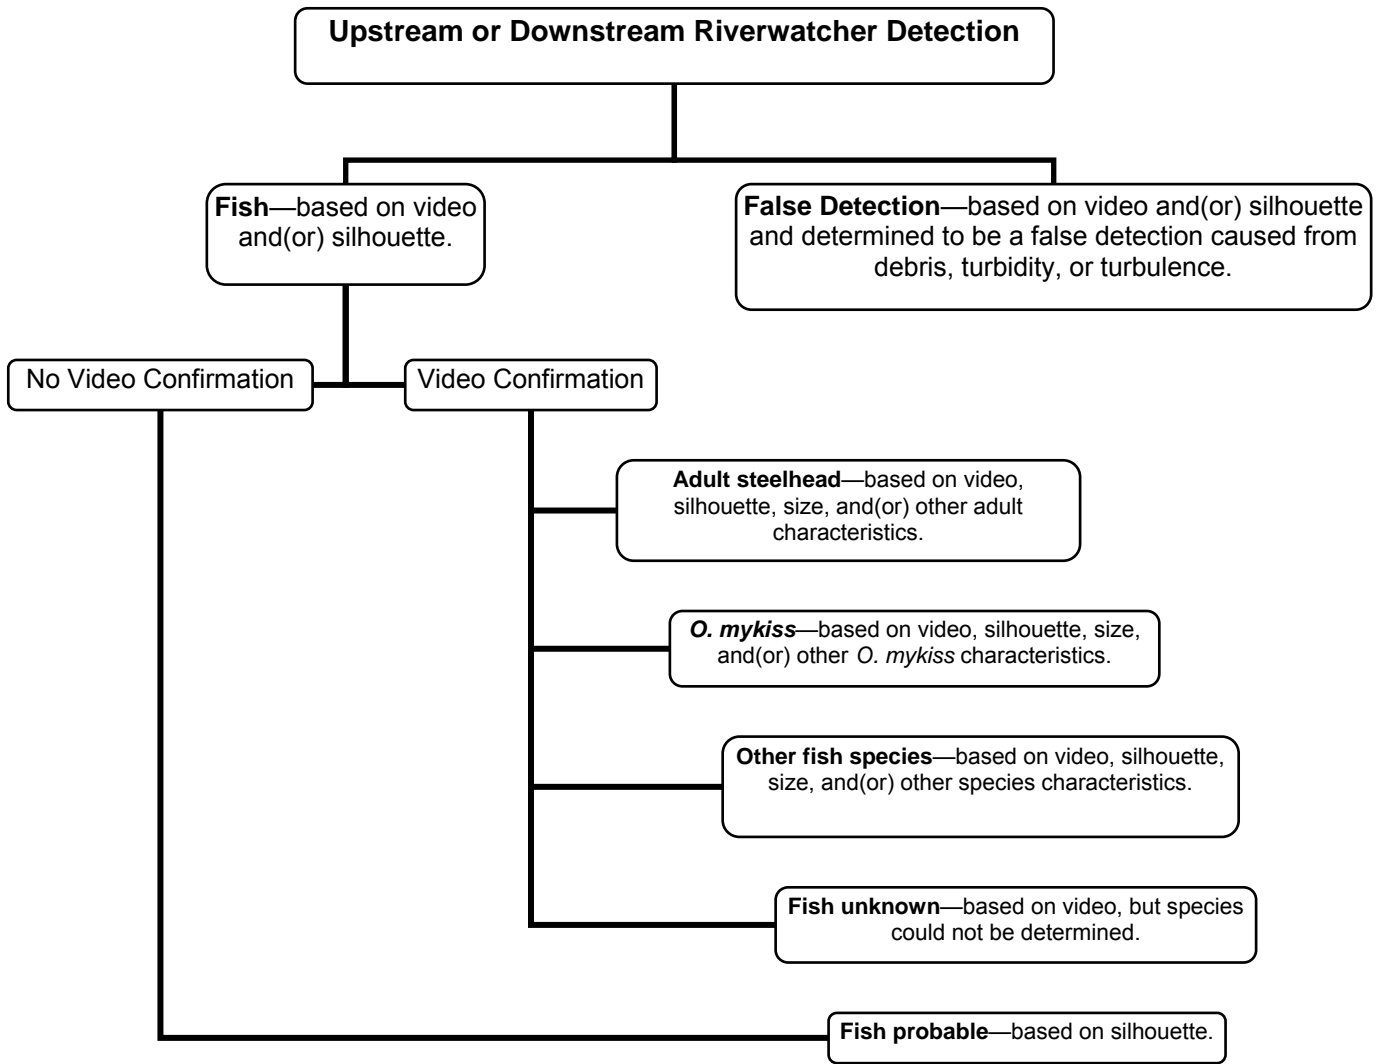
Upstream or Downstream Riverwatcher Detection

Fish—based on video and(or) silhouette.

False Detection—based on video and(or) silhouette and determined to be a false detection caused from debris, turbidity, or turbulence.

No Video Confirmation

Video Confirmation

Adult steelhead—based on video, silhouette, size, and(or) other adult characteristics.

O. mykiss—based on video, silhouette, size, and(or) other O. mykiss characteristics.

Other fish species—based on video, silhouette, size, and(or) other species characteristics.

Fish unknown—based on video, but species could not be determined.

Fish probable—based on silhouette.